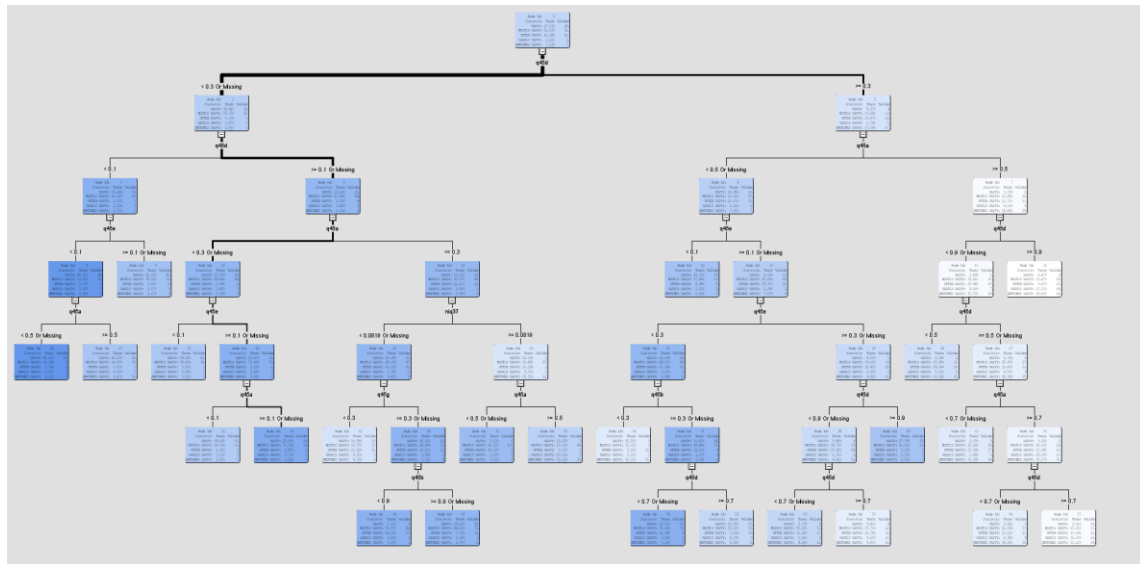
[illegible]

q45d

< 0.3 Or Missing

>= 0.3

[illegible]

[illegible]

q45d

q45a

< 0.1

>= 0.1 Or Missing

< 0.5 Or Missing

>= 0.5

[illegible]

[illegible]

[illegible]

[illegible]

q45e

q45a

q45d

< 0.1

>= 0.1 Or Missing

< 0.3 Or Missing

>= 0.3

< 0.1

>= 0.1 Or Missing

< 0.9 Or Missing

>= 0.9

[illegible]

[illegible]

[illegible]

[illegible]

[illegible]

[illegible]

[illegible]

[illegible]

q45a

q45e

nq37

q45e

q45d

< 0.5 Or Missing

>= 0.5

< 0.1

>= 0.1 Or Missing

< 0.0819 Or Missing

>= 0.0819

< 0.3

>= 0.3 Or Missing

< 0.5

>= 0.5 Or Missing

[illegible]

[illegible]

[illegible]

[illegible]

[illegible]

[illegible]

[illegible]

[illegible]

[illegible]

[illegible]

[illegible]

q45a

q45g

q45a

q45b

q45d

q45a

< 0.1

>= 0.1 Or Missing

< 0.3

>= 0.3 Or Missing

< 0.5 Or Missing

>= 0.5

< 0.3

>= 0.3 Or Missing

< 0.9 Or Missing

>= 0.9

< 0.7 Or Missing

>= 0.7

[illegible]

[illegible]

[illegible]

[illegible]

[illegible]

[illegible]

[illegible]

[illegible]

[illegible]

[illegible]

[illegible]

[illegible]

q45b

q45d

q45d

q45d

< 0.9

>= 0.9 Or Missing

< 0.7 Or Missing

>= 0.7

< 0.7 Or Missing

>= 0.7

< 0.7 Or Missing

>= 0.7

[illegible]

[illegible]

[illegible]

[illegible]

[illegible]

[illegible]

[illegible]

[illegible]